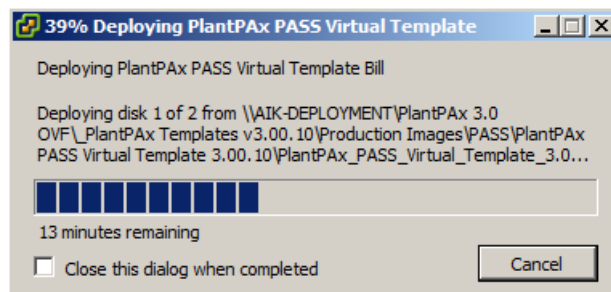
39% Deploying PlantPAx PASS Virtual Template

Deploying PlantPAx PASS Virtual Template Bill

Deploying disk 1 of 2 from \\AIK-DEPLOYMENT\PlantPAx 3.0 OVF\_PlantPAx Templates v3.00.10\Production Images\PASS\PlantPAx PASS Virtual Template 3.00.10\PlantPAx_PASS_Virtual_Template_3.0...

13 minutes remaining

Close this dialog when completed

Cancel